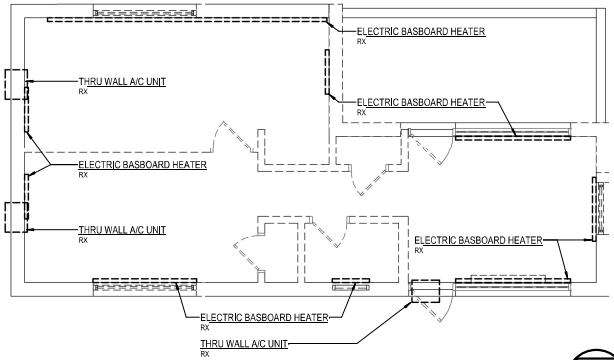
ELECTRIC BASBOARD HEATER
RX

THRU WALL A/C UNIT
RX

ELECTRIC BASBOARD HEATER
RX

ELECTRIC BASBOARD HEATER
RX

THRU WALL A/C UNIT
RX

ELECTRIC BASBOARD HEATER
RX

ELECTRIC BASBOARD HEATER
RX

THRU WALL A/C UNIT
RX